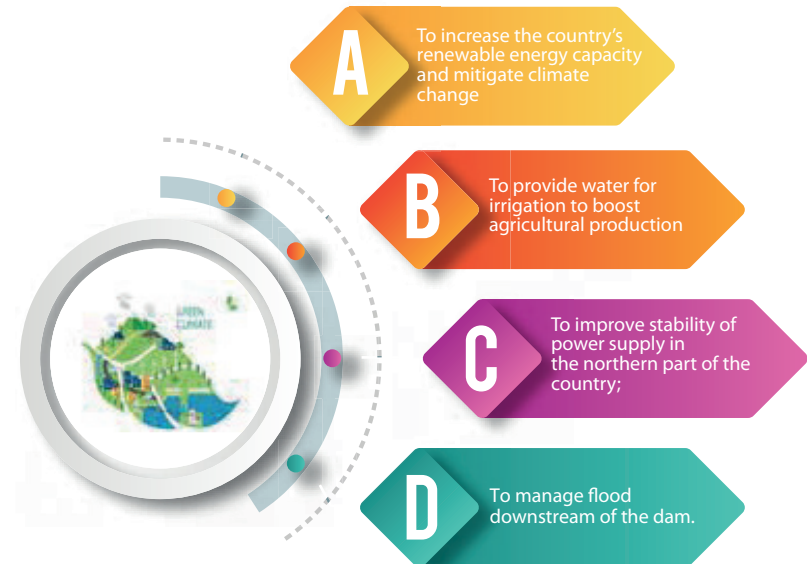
A
To increase the country's renewable energy capacity and mitigate climate change

B
To provide water for irrigation to boost agricultural production

C
To improve stability of power supply in the northern part of the country;

D
To manage flood downstream of the dam.

GREEN CLIMATE